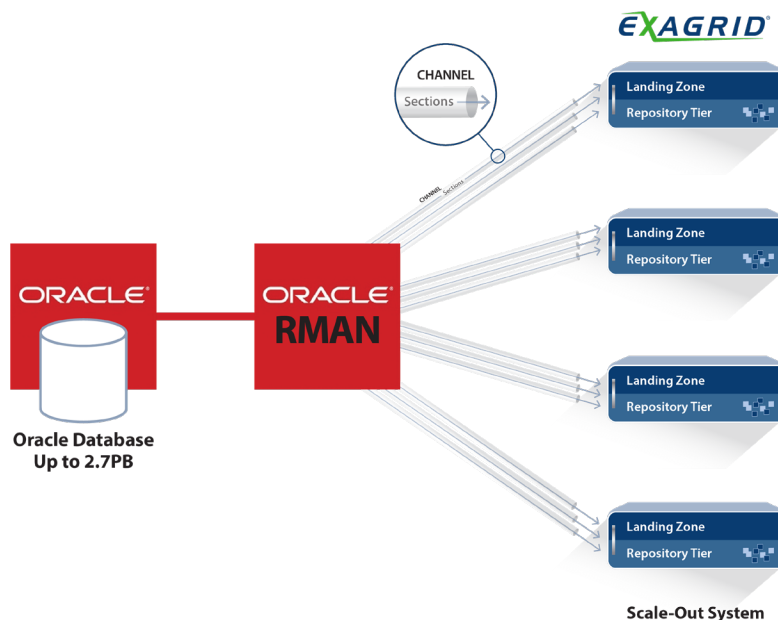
EXAGRID®

CHANNEL
Sections

CHANNEL
Sections

ORACLE®

Oracle Database
Up to 2.7PB

ORACLE®
RMAN

Landing Zone
Repository Tier

Landing Zone
Repository Tier

Landing Zone
Repository Tier

Landing Zone
Repository Tier

Scale-Out System